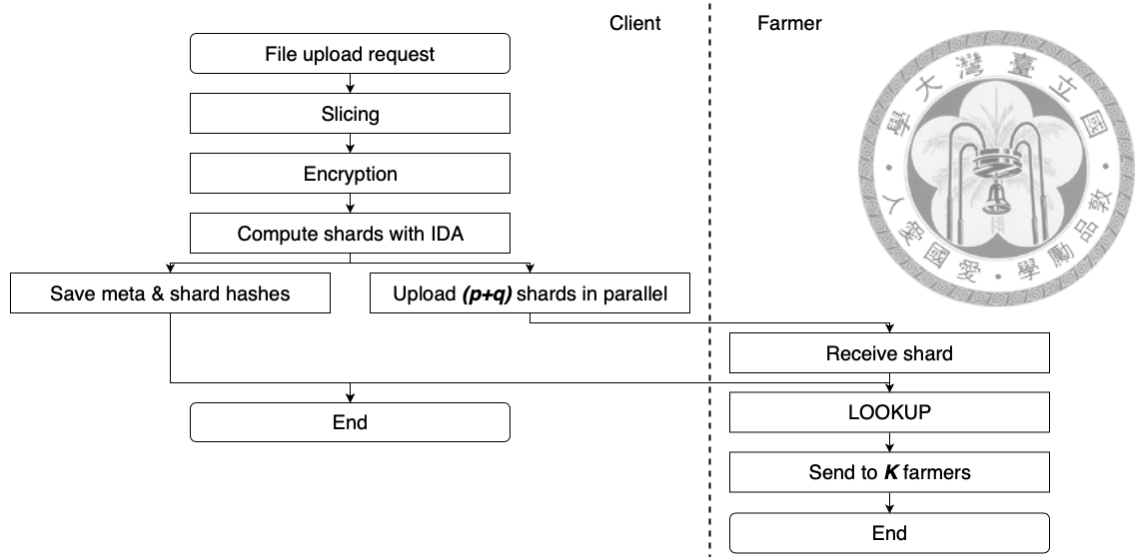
Client

Farmer

File upload request

Slicing

Encryption

Compute shards with IDA

Save meta & shard hashes

Upload *(p+q)* shards in parallel

Receive shard

End

LOOKUP

Send to *K* farmers

End

國立臺灣大學

人

數

品

勵

學

愛

國